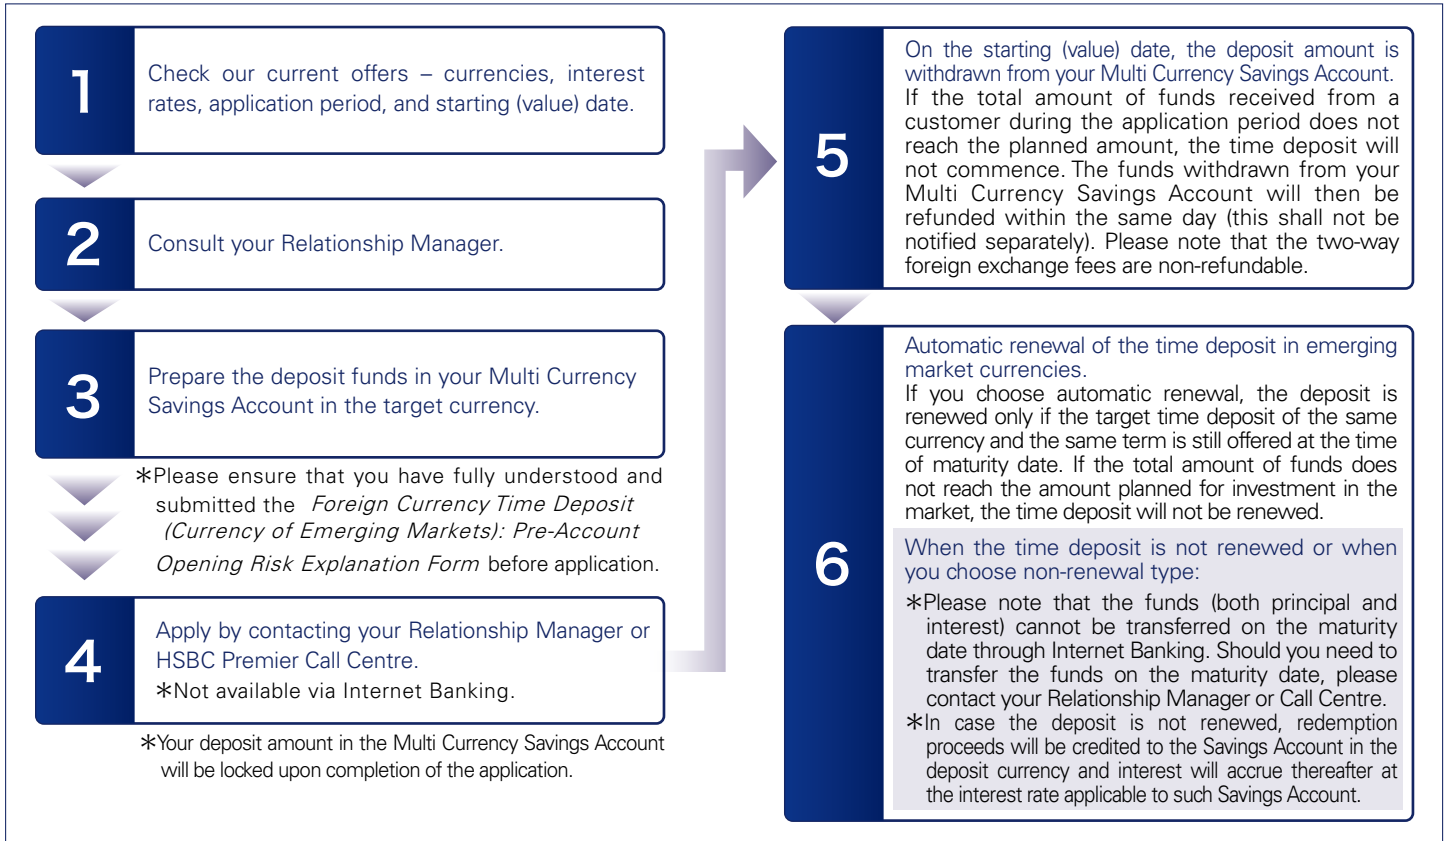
1

Check our current offers – currencies, interest rates, application period, and starting (value) date.

2

Consult your Relationship Manager.

3

Prepare the deposit funds in your Multi Currency Savings Account in the target currency.

∗Please ensure that you have fully understood and submitted the *Foreign Currency Time Deposit (Currency of Emerging Markets): Pre-Account Opening Risk Explanation Form* before application.

4

Apply by contacting your Relationship Manager or HSBC Premier Call Centre.
∗Not available via Internet Banking.

∗Your deposit amount in the Multi Currency Savings Account will be locked upon completion of the application.

5

On the starting (value) date, the deposit amount is withdrawn from your Multi Currency Savings Account.
If the total amount of funds received from a customer during the application period does not reach the planned amount, the time deposit will not commence. The funds withdrawn from your Multi Currency Savings Account will then be refunded within the same day (this shall not be notified separately). Please note that the two-way foreign exchange fees are non-refundable.

6

Automatic renewal of the time deposit in emerging market currencies.
If you choose automatic renewal, the deposit is renewed only if the target time deposit of the same currency and the same term is still offered at the time of maturity date. If the total amount of funds does not reach the amount planned for investment in the market, the time deposit will not be renewed.

When the time deposit is not renewed or when you choose non-renewal type:
∗Please note that the funds (both principal and interest) cannot be transferred on the maturity date through Internet Banking. Should you need to transfer the funds on the maturity date, please contact your Relationship Manager or Call Centre.
∗In case the deposit is not renewed, redemption proceeds will be credited to the Savings Account in the deposit currency and interest will accrue thereafter at the interest rate applicable to such Savings Account.